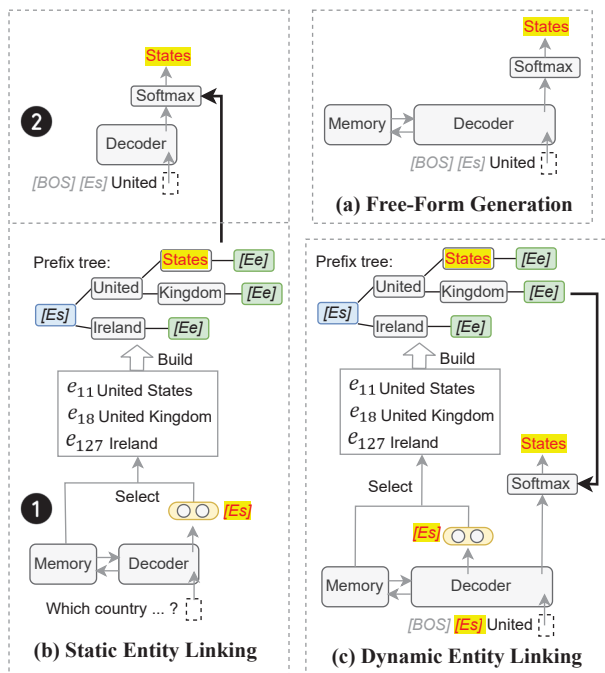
States
Softmax
2
Decoder
[BOS] [Es] United

Memory
Decoder
Softmax
States
[BOS] [Es] United

(a) Free-Form Generation

Prefix tree:
States
[Ee]
United
Kingdom
[Ee]
[Es]
Ireland
[Ee]
Build
$e_{11}$ United States
$e_{18}$ United Kingdom
$e_{127}$ Ireland
Select
1
[Es]
Memory
Decoder
Which country ... ?

(b) Static Entity Linking

Prefix tree:
States
[Ee]
United
Kingdom
[Ee]
[Es]
Ireland
[Ee]
Build
$e_{11}$ United States
$e_{18}$ United Kingdom
$e_{127}$ Ireland
Select
States
Softmax
[Es]
Memory
Decoder
[BOS] [Es] United

(c) Dynamic Entity Linking